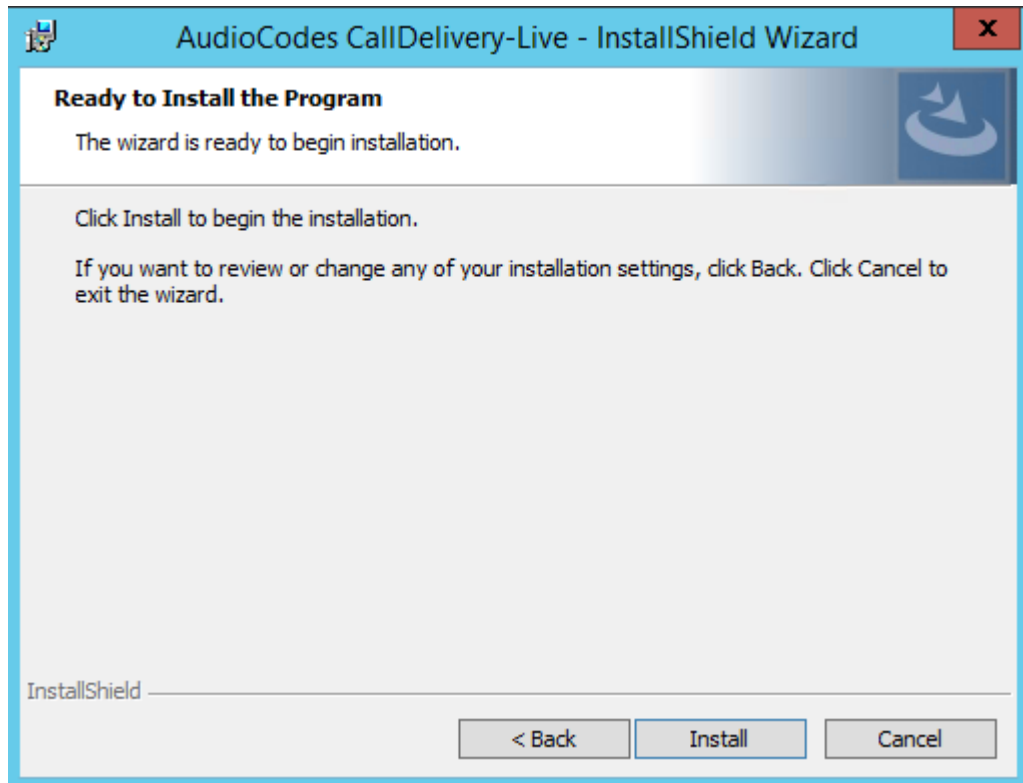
AudioCodes CallDelivery-Live - InstallShield Wizard

x

Ready to Install the Program

The wizard is ready to begin installation.

Click Install to begin the installation.

If you want to review or change any of your installation settings, click Back. Click Cancel to exit the wizard.

InstallShield

< Back

Install

Cancel